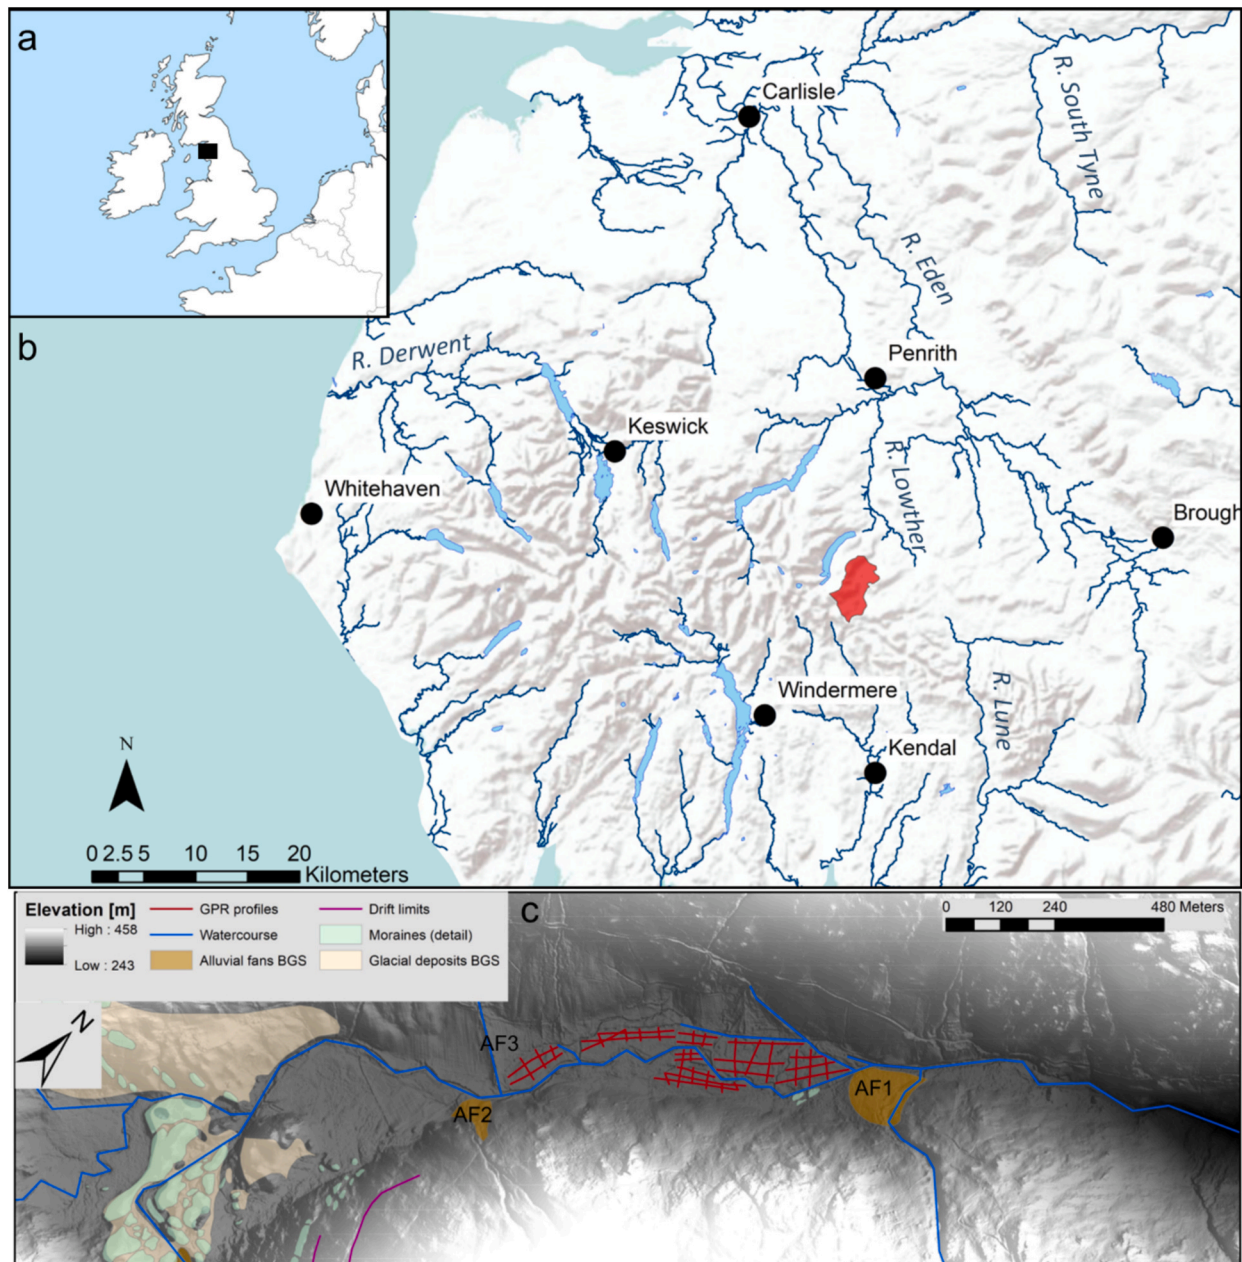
a

b

Carlisle

R. South Tyne

R. Eden

R. Derwent

Penrith

Keswick

Whitehaven

R. Lowther

Brough

Windermere

R. Lune

Kendal

N

0 2.5 5 10 15 20 Kilometers

Elevation [m]
High : 458
Low : 243

GPR profiles
Watercourse
Alluvial fans BGS
Drift limits
Moraines (detail)
Glacial deposits BGS

c

0 120 240 480 Meters

N

AF3

AF2

AF1